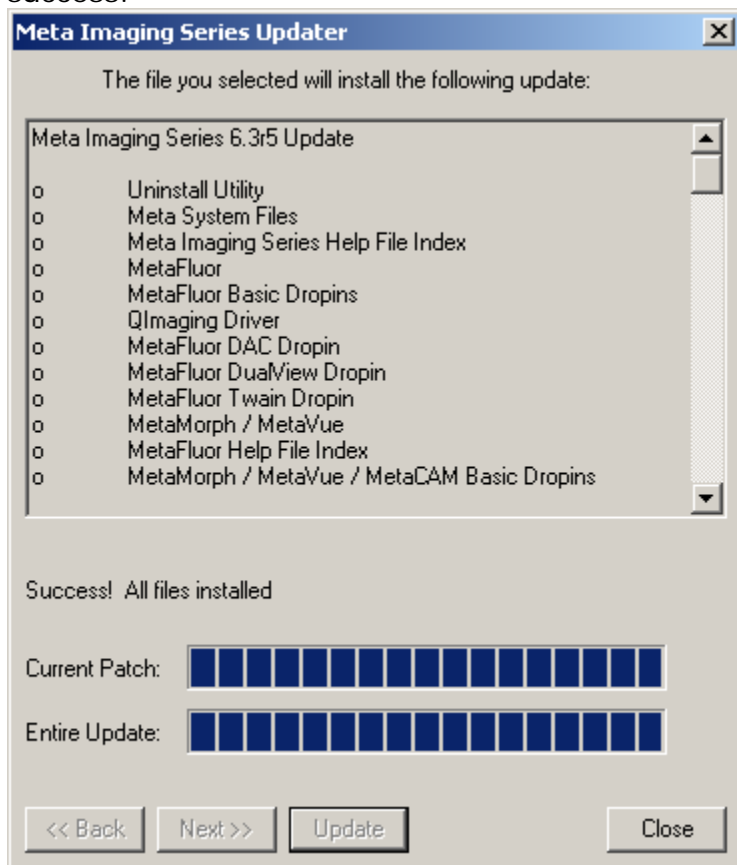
success.

Meta Imaging Series Updater

The file you selected will install the following update:

Meta Imaging Series 6.3r5 Update

o Uninstall Utility
o Meta System Files
o Meta Imaging Series Help File Index
o MetaFluor
o MetaFluor Basic Dropins
o QImaging Driver
o MetaFluor DAC Dropin
o MetaFluor DualView Dropin
o MetaFluor Twain Dropin
o MetaMorph / MetaVue
o MetaFluor Help File Index
o MetaMorph / MetaVue / MetaCAM Basic Dropins

Success! All files installed

Current Patch:

Entire Update:

<< Back Next >> Update Close